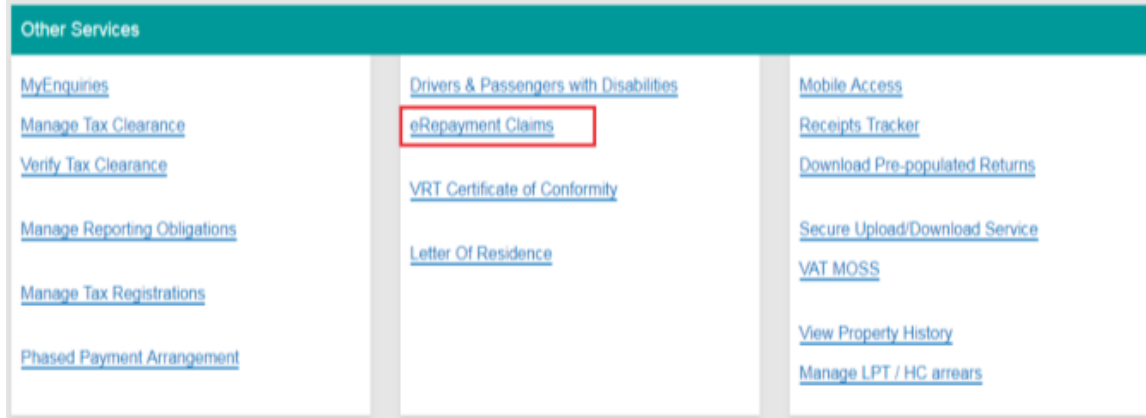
Other Services

MyEnquiries
Manage Tax Clearance
Verify Tax Clearance

Manage Reporting Obligations

Manage Tax Registrations

Phased Payment Arrangement

Drivers & Passengers with Disabilities
eRepayment Claims

VRT Certificate of Conformity

Letter Of Residence

Mobile Access
Receipts Tracker
Download Pre-populated Returns

Secure Upload/Download Service
VAT MOSS

View Property History
Manage LPT / HC arrears